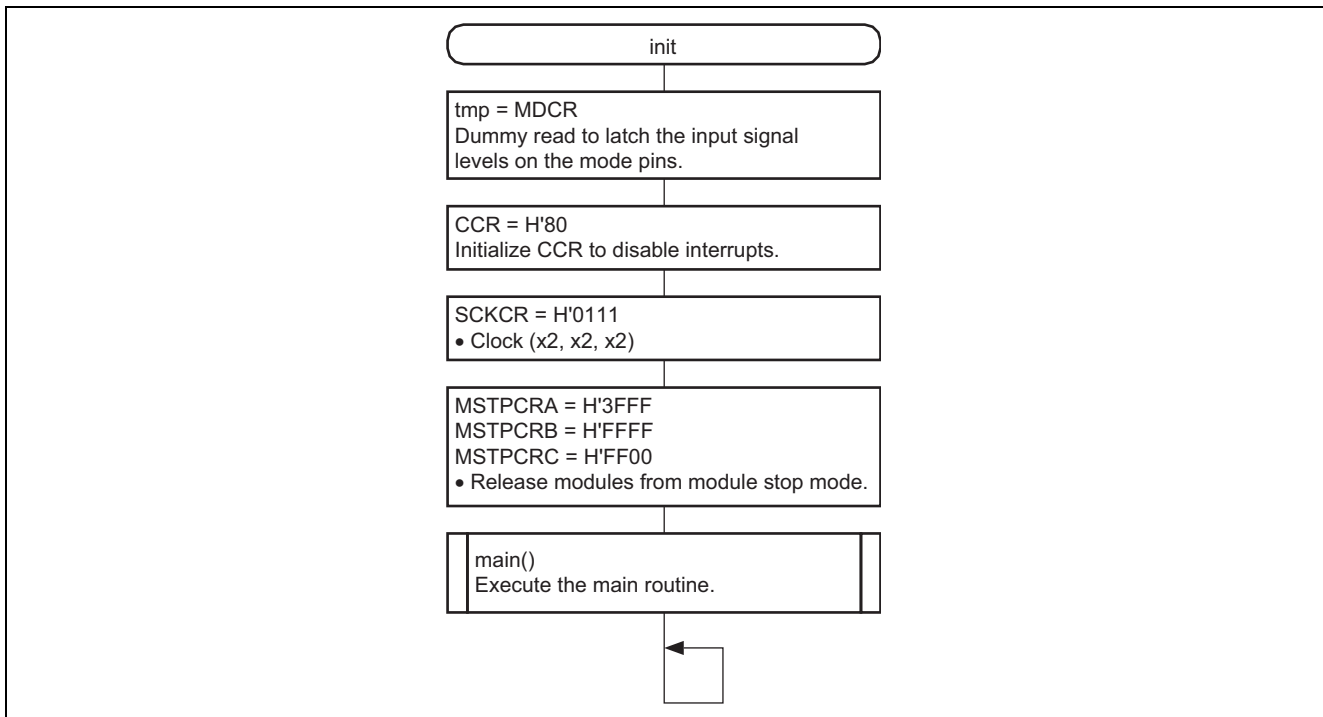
init

tmp = MDCR
Dummy read to latch the input signal levels on the mode pins.

CCR = H'80
Initialize CCR to disable interrupts.

SCKCR = H'0111
• Clock (x2, x2, x2)

MSTPCRA = H'3FFF
MSTPCRB = H'FFFF
MSTPCRC = H'FF00
• Release modules from module stop mode.

main()
Execute the main routine.